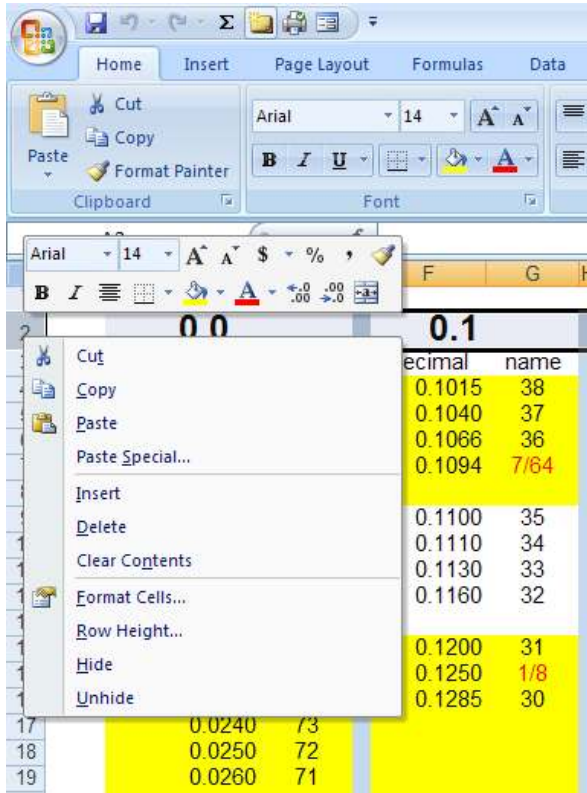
Home Insert Page Layout Formulas Data

Cut
Copy
Paste
Format Painter
Clipboard

Arial 14
B I U
Font

Arial 14 $ % ,
B I

F G
2 0.0 0.1
ecimal name
0.1015 38
0.1040 37
0.1066 36
0.1094 7/64
0.1100 35
0.1110 34
0.1130 33
0.1160 32
0.1200 31
0.1250 1/8
0.1285 30

Cut
Copy
Paste
Paste Special...
Insert
Delete
Clear Contents
Format Cells...
Row Height...
Hide
Unhide

17 0.0240 73
18 0.0250 72
19 0.0260 71